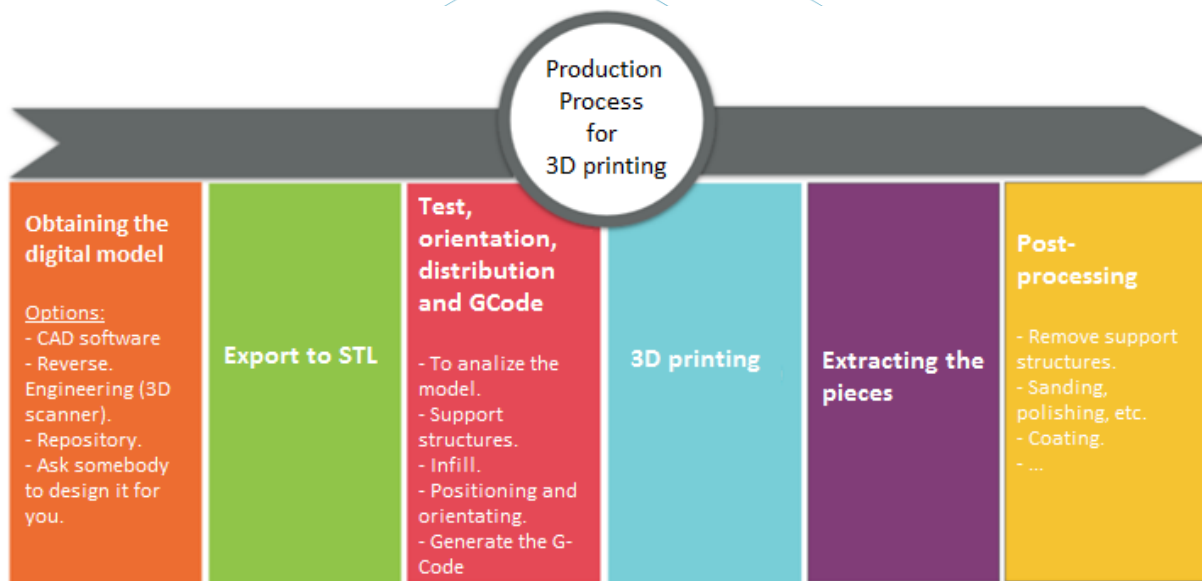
Production Process for 3D printing

Obtaining the digital model

Options:
- CAD software
- Reverse. Engineering (3D scanner).
- Repository.
- Ask somebody to design it for you.

Export to STL

Test, orientation, distribution and GCode

- To analize the model.
- Support structures.
- Infill.
- Positioning and orientating.
- Generate the G-Code

3D printing

Extracting the pieces

Post-processing

- Remove support structures.
- Sanding, polishing, etc.
- Coating.
- ...